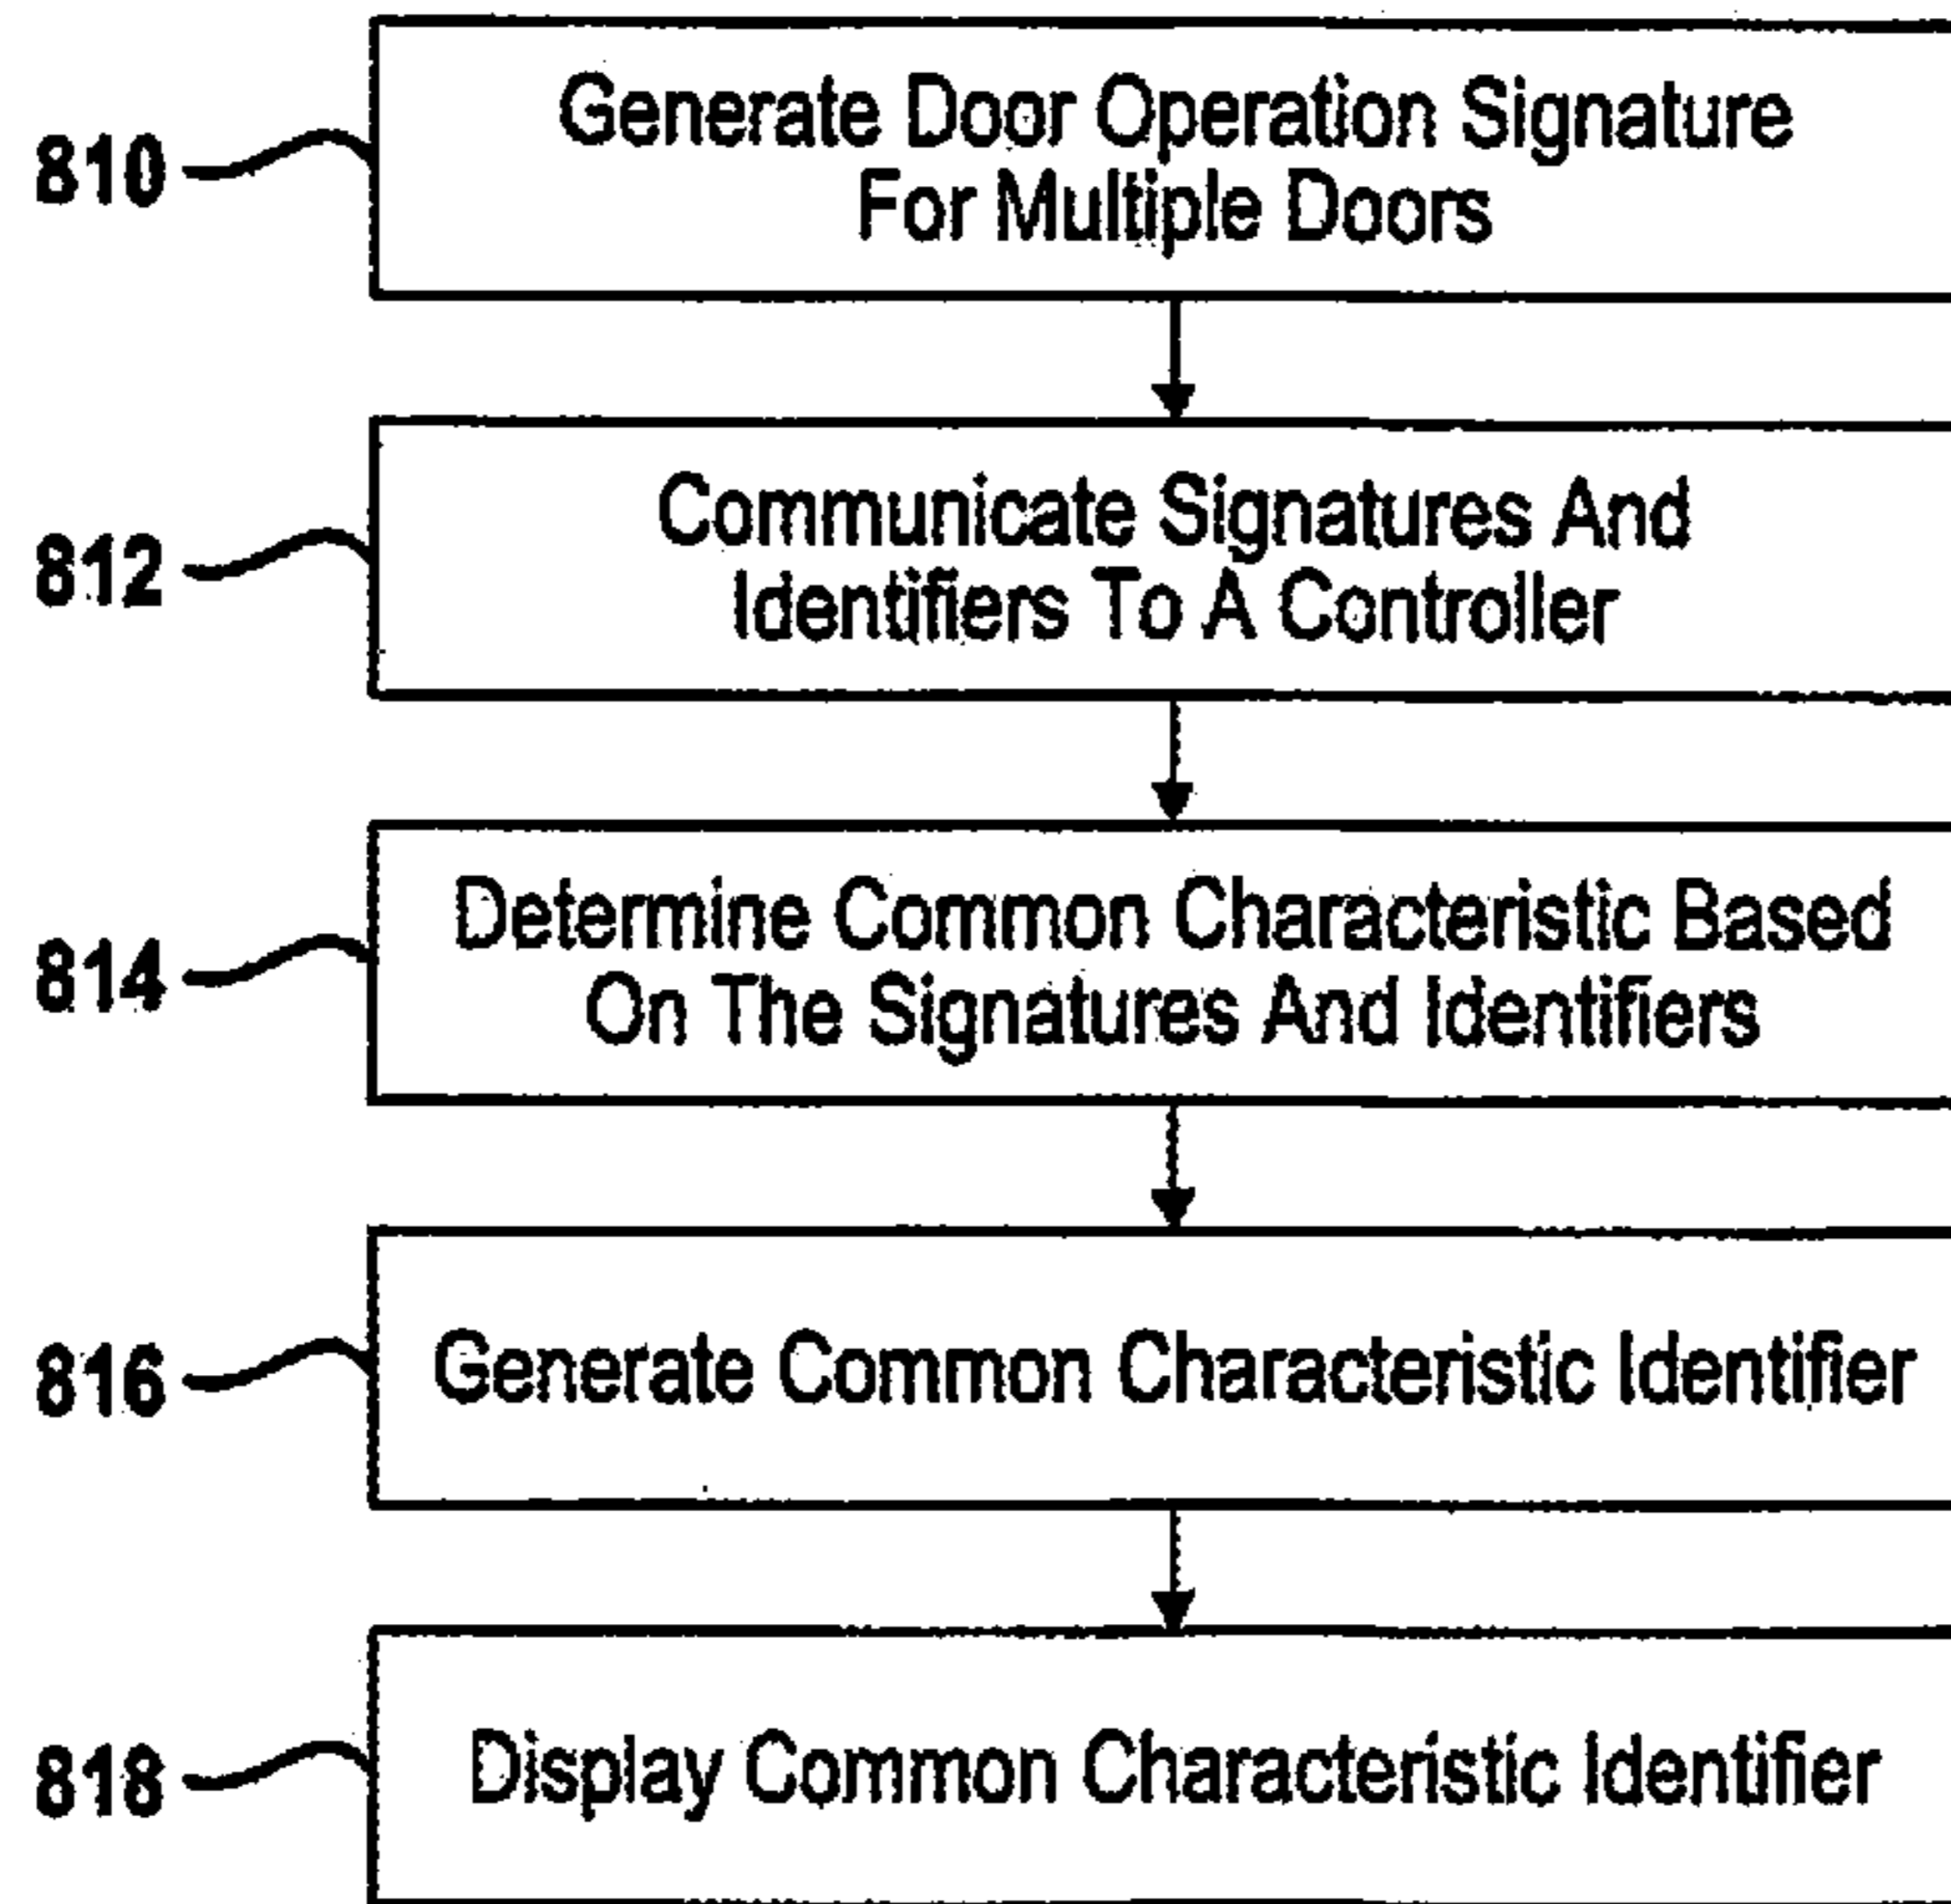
810

Generate Door Operation Signature For Multiple Doors

812

Communicate Signatures And Identifiers To A Controller

814

Determine Common Characteristic Based On The Signatures And Identifiers

816

Generate Common Characteristic Identifier

818

Display Common Characteristic Identifier